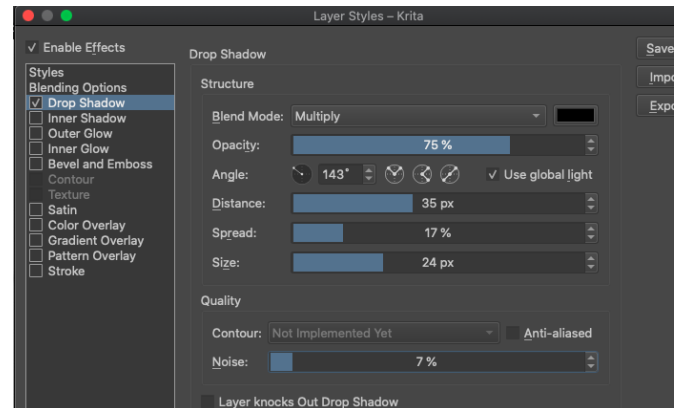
Layer Styles – Krita

✓ Enable Effects

Styles
Blending Options
✓ Drop Shadow
Inner Shadow
Outer Glow
Inner Glow
Bevel and Emboss
Contour
Texture
Satin
Color Overlay
Gradient Overlay
Pattern Overlay
Stroke

Drop Shadow

Structure

Blend Mode: Multiply

Opacity: 75 %

Angle: 143° ✓ Use global light

Distance: 35 px

Spread: 17 %

Size: 24 px

Quality

Contour: Not Implemented Yet Anti-aliased

Noise: 7 %

Layer knocks Out Drop Shadow

Save
Impo
Expo